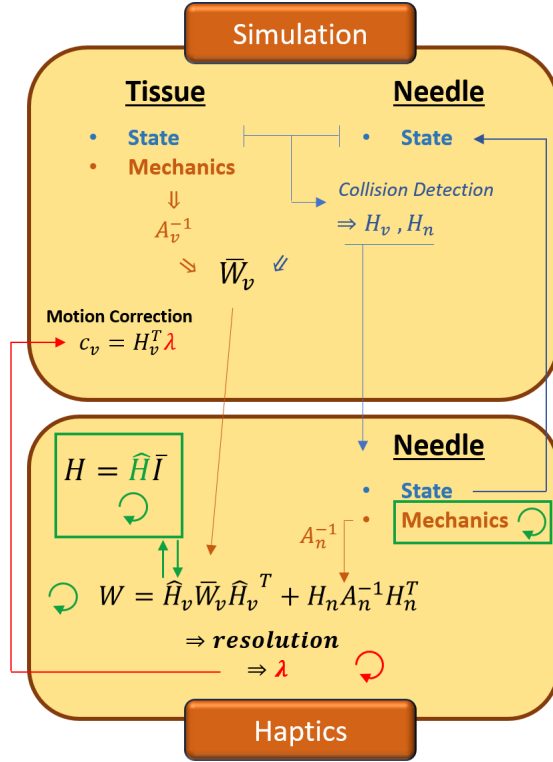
Simulation

Tissue

Needle

• State

• Mechanics

⇓

$A_v^{-1}$

$\overline{W}_v$

• State

Collision Detection

$\Rightarrow H_v\ , H_n$

Motion Correction

$c_v = H_v^T \lambda$

$H = \widehat{H}\overline{I}$

Needle

• State

• Mechanics

$A_n^{-1}$

$W = \widehat{H}_v \overline{W}_v \widehat{H}_v{}^T + H_n A_n^{-1} H_n^T$

$\Rightarrow$ resolution

$\Rightarrow \lambda$

Haptics